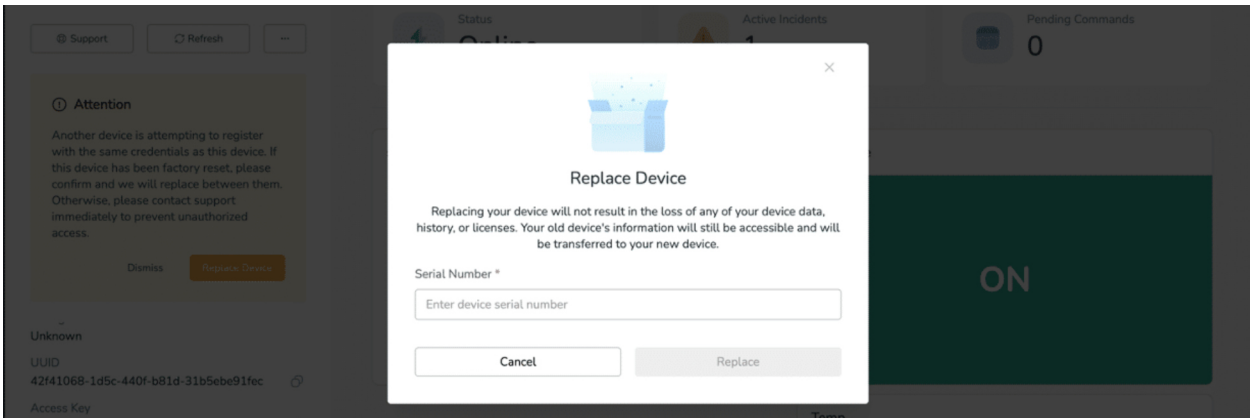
Support
Refresh
...

Attention

Another device is attempting to register with the same credentials as this device. If this device has been factory reset, please confirm and we will replace between them. Otherwise, please contact support immediately to prevent unauthorized access.

Dismiss
Replace Device

Unknown
UUID
42f41068-1d5c-440f-b81d-31b5ebe91fec
Access Key

Status
Online
Active Incidents
1
Pending Commands
0

ON

Temp

×

Replace Device

Replacing your device will not result in the loss of any of your device data, history, or licenses. Your old device's information will still be accessible and will be transferred to your new device.

Serial Number *
Enter device serial number

Cancel
Replace